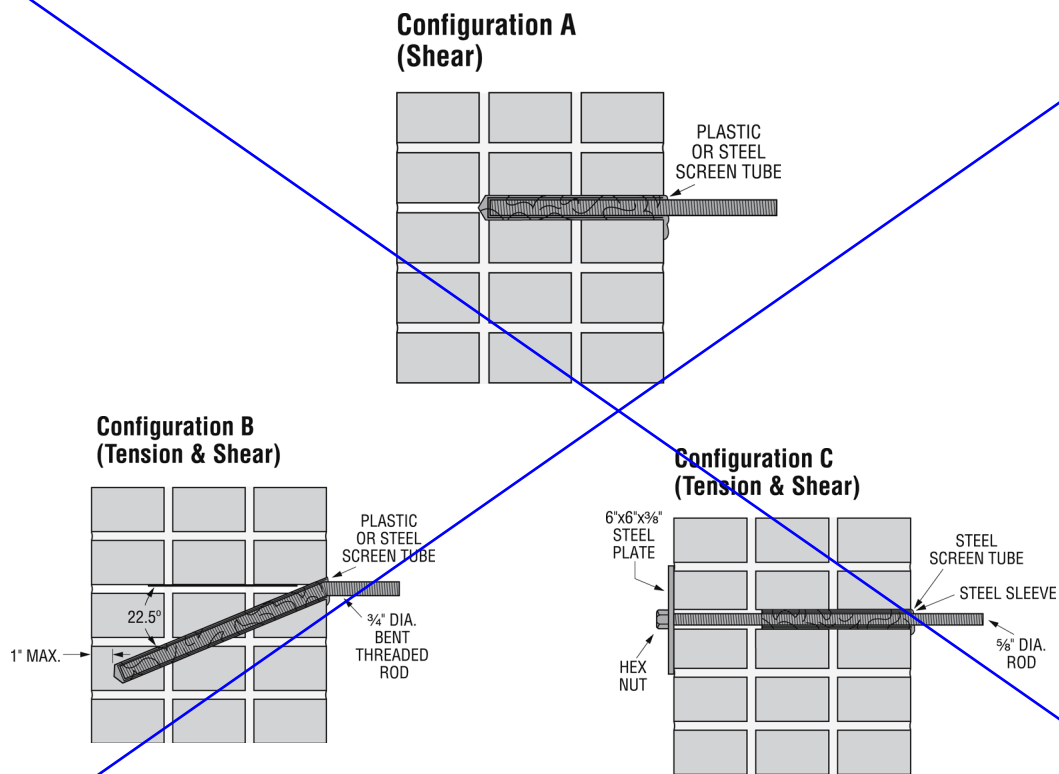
Configuration A
(Shear)

PLASTIC
OR STEEL
SCREEN TUBE

Configuration B
(Tension & Shear)

PLASTIC
OR STEEL
SCREEN TUBE

22.5º

1" MAX.

¾" DIA.
BENT
THREADED
ROD

Configuration C
(Tension & Shear)

6"x6"x⅜"
STEEL
PLATE

STEEL
SCREEN TUBE

STEEL SLEEVE

HEX
NUT

⅝" DIA.
ROD